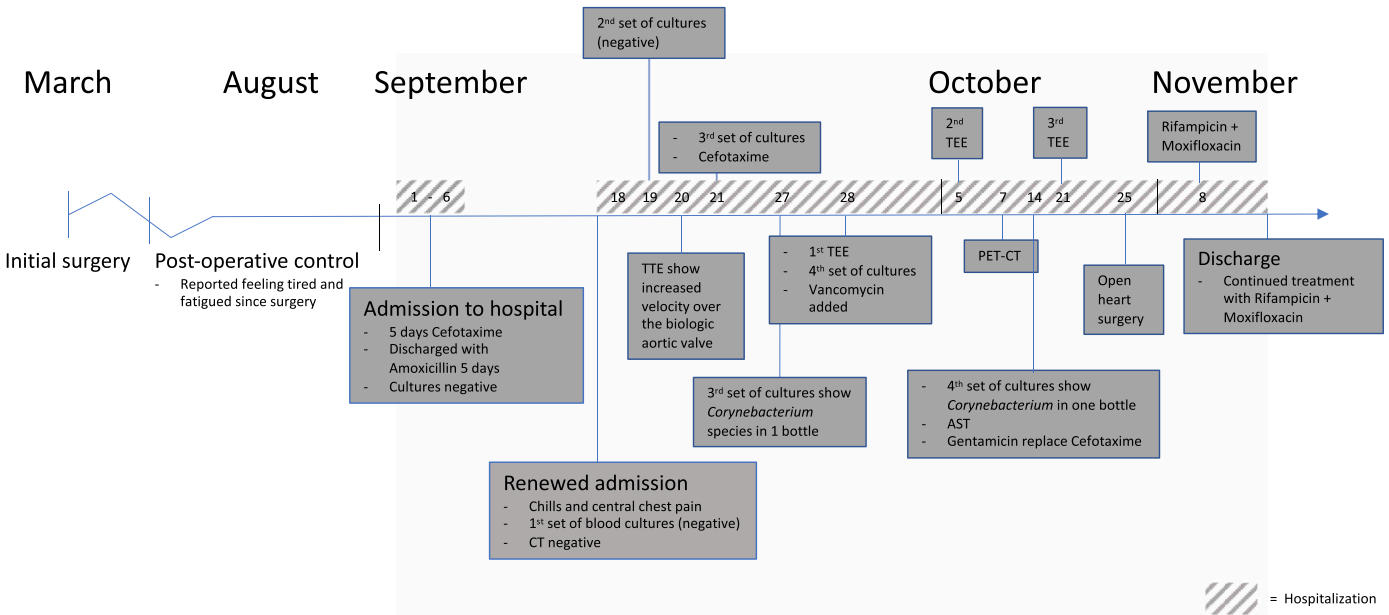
$2^{nd}$ set of cultures (negative)

March

August

September

October

November

$2^{nd}$ TEE

$3^{rd}$ TEE

Rifampicin + Moxifloxacin

- $3^{rd}$ set of cultures
- Cefotaxime

1 - 6

18 19 20 21 27 28 5 7 14 21 25 8

Initial surgery

Post-operative control
- Reported feeling tired and fatigued since surgery

Admission to hospital
- 5 days Cefotaxime
- Discharged with Amoxicillin 5 days
- Cultures negative

TTE show increased velocity over the biologic aortic valve

- $1^{st}$ TEE
- $4^{th}$ set of cultures
- Vancomycin added

PET-CT

Open heart surgery

Discharge
- Continued treatment with Rifampicin + Moxifloxacin

$3^{rd}$ set of cultures show *Corynebacterium* species in 1 bottle

- $4^{th}$ set of cultures show *Corynebacterium* in one bottle
- AST
- Gentamicin replace Cefotaxime

Renewed admission
- Chills and central chest pain
- $1^{st}$ set of blood cultures (negative)
- CT negative

= Hospitalization